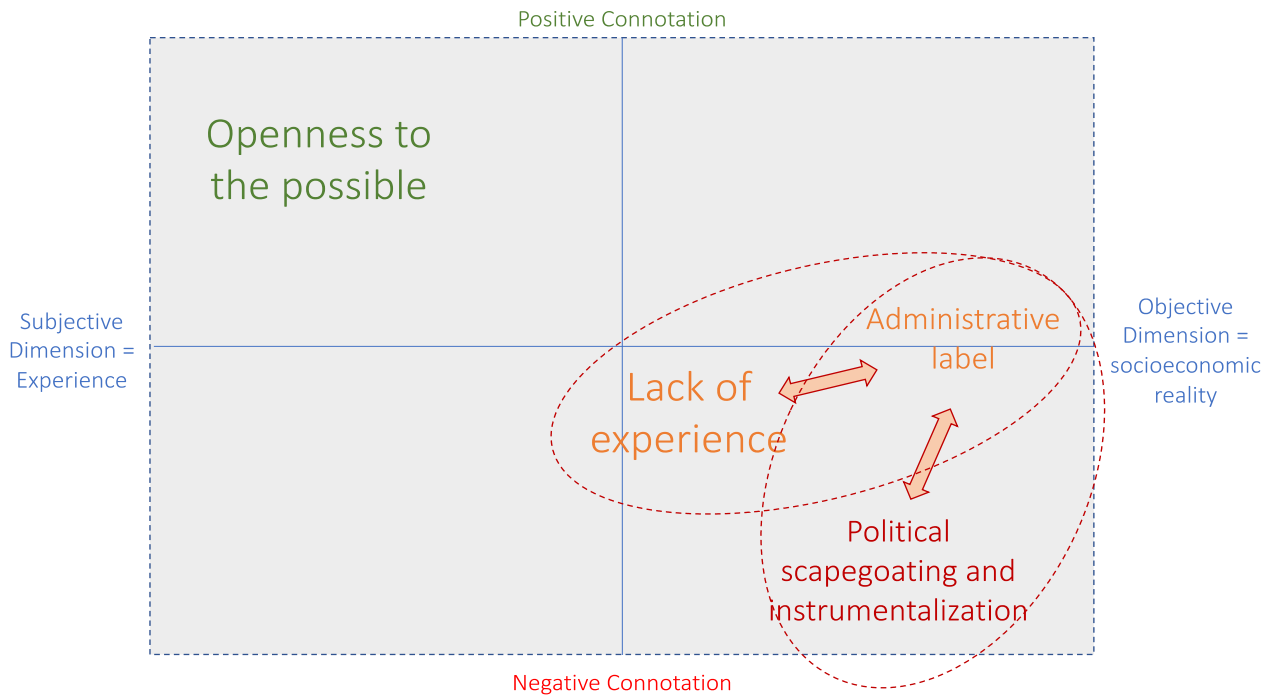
Positive Connotation

Openness to the possible

Subjective Dimension = Experience

Administrative label

Objective Dimension = socioeconomic reality

Lack of experience

Political scapegoating and instrumentalization

Negative Connotation